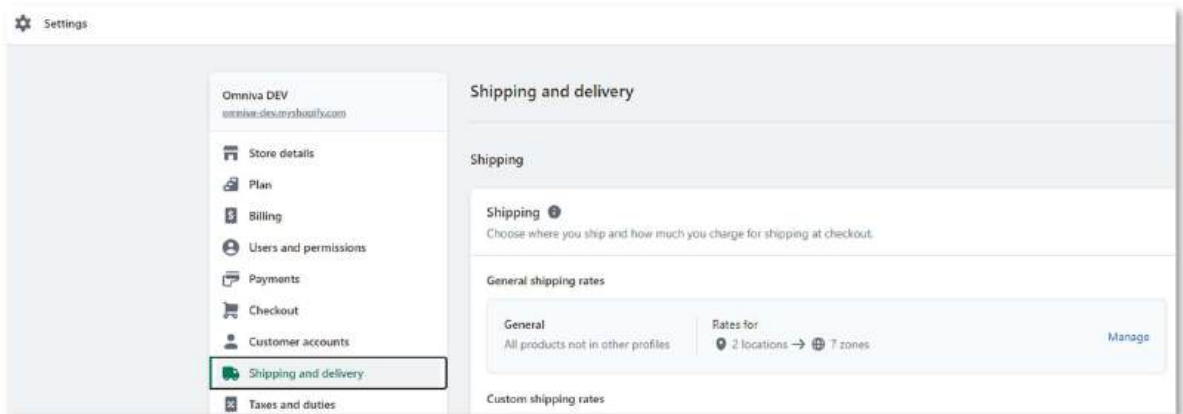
Settings

Omniva DEV
omniva-dev.myshopify.com

Store details
Plan
Billing
Users and permissions
Payments
Checkout
Customer accounts
Shipping and delivery
Taxes and duties

Shipping and delivery

Shipping

Shipping
Choose where you ship and how much you charge for shipping at checkout.

General shipping rates

General
All products not in other profiles

Rates for
2 locations → 7 zones

Manage

Custom shipping rates